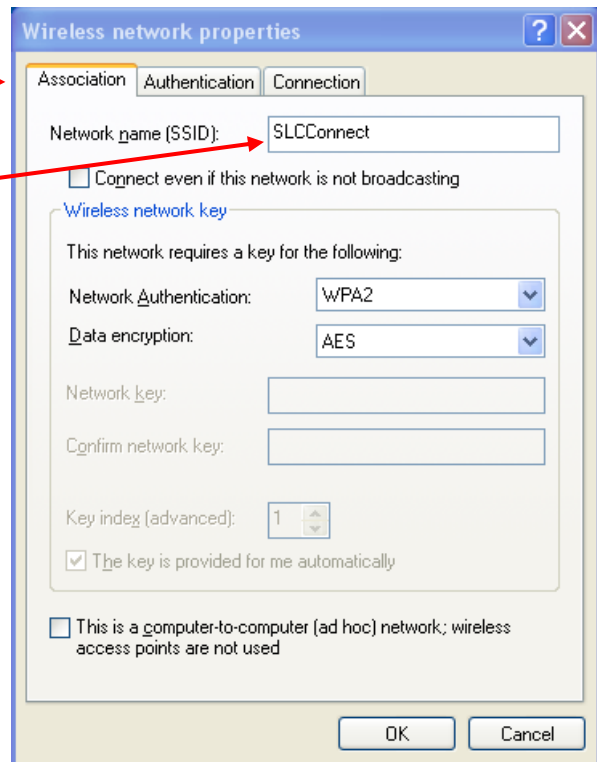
Wireless network properties

? X

Association | Authentication | Connection

Network name (SSID): SLCConnect

Connect even if this network is not broadcasting

Wireless network key

This network requires a key for the following:

Network Authentication: WPA2

Data encryption: AES

Network key:

Confirm network key:

Key index (advanced): 1

The key is provided for me automatically

This is a computer-to-computer (ad hoc) network; wireless access points are not used

OK

Cancel